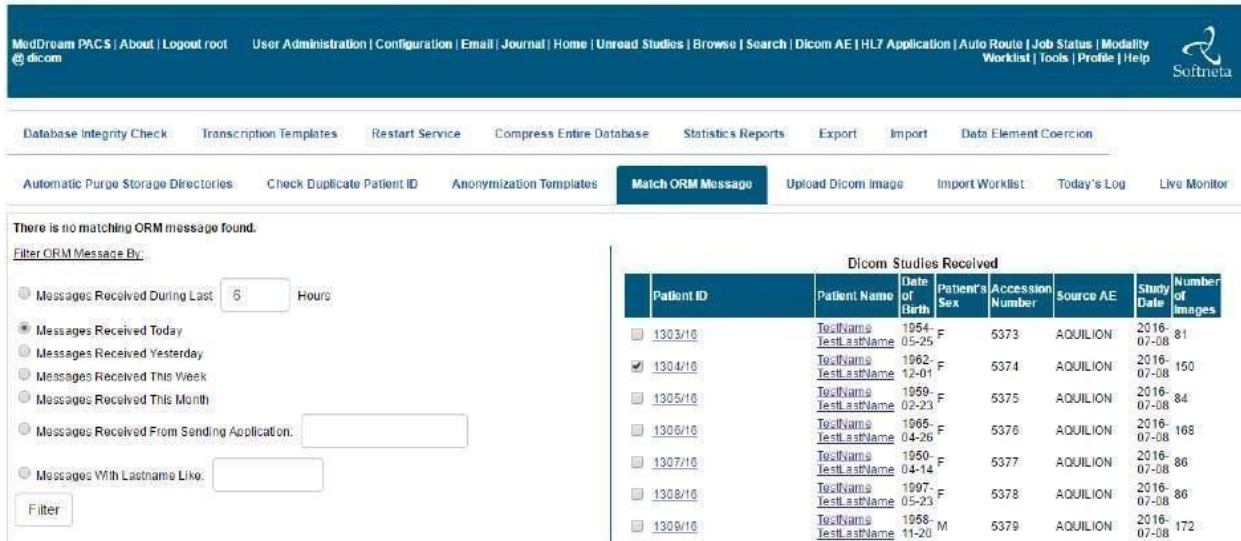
MedDream PACS | About | Logout root @ dicom

User Administration | Configuration | Email | Journal | Home | Unread Studies | Browse | Search | Dicom AE | HL7 Application | Auto Route | Job Status | Modality Worklist | Tools | Profile | Help

Softneta

Database Integrity Check | Transcription Templates | Restart Service | Compress Entire Database | Statistics Reports | Export | Import | Data Element Coercion

Automatic Purge Storage Directories | Check Duplicate Patient ID | Anonymization Templates | Match ORM Message | Upload Dicom Image | Import Worklist | Today's Log | Live Monitor

There is no matching ORM message found.

Filter ORM Message By:

Messages Received During Last 6 Hours

Messages Received Today

Messages Received Yesterday

Messages Received This Week

Messages Received This Month

Messages Received From Sending Application:

Messages With Lastname Like:

Filter

Dicom Studies Received

| | Patient ID | Patient Name | Date of Birth | Patient's Sex | Accession Number | Source AE | Study Date | Number of Images |
|---|---|---|---|---|---|---|---|---|
| | 1303/16 | TestName TestLastName | 1954-05-25 | F | 5373 | AQUILION | 2016-07-08 | 81 |
| | 1304/16 | TestName TestLastName | 1962-12-01 | F | 5374 | AQUILION | 2016-07-08 | 150 |
| | 1305/16 | TestName TestLastName | 1959-02-23 | F | 5375 | AQUILION | 2016-07-08 | 84 |
| | 1306/16 | TestName TestLastName | 1965-04-26 | F | 5376 | AQUILION | 2016-07-08 | 168 |
| | 1307/16 | TestName TestLastName | 1950-04-14 | F | 5377 | AQUILION | 2016-07-08 | 86 |
| | 1308/16 | TestName TestLastName | 1997-05-23 | F | 5378 | AQUILION | 2016-07-08 | 86 |
| | 1309/16 | TestName TestLastName | 1958-11-20 | M | 5379 | AQUILION | 2016-07-08 | 172 |